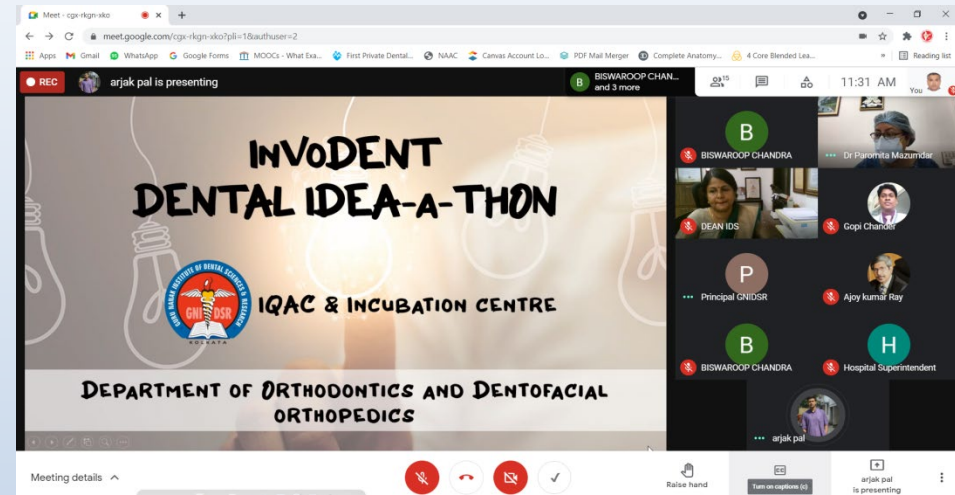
Meet - cgx-rkgn-sko

meet.google.com/cgx-rkgn-xko?pli=1&authuser=2

Apps Gmail WhatsApp Google Forms MOOCs - What Exa... First Private Dental... NAAC Canvas Account Lo... PDF Mail Merger Complete Anatomy... 4 Core Blended Lea... Reading list

REC arjak pal is presenting

B BISWAROOP CHAN... and 3 more

15

11:31 AM You

INVODENT
DENTAL IDEA-A-THON

GURU NANAK INSTITUTE OF DENTAL SCIENCES & RESEARCH GNIDSR KOLKATA

IQAC & INCUBATION CENTRE

DEPARTMENT OF ORTHODONTICS AND DENTOFACIAL ORTHOPEDICS

B BISWAROOP CHANDRA

Dr Paromita Mazumdar

DEAN IDS

Gopi Chander

P Principal GNIDSR

Ajoy kumar Ray

B BISWAROOP CHANDRA

H Hospital Superintendent

arjak pal

Meeting details

Raise hand

Turn on captions (c)

arjak pal is presenting